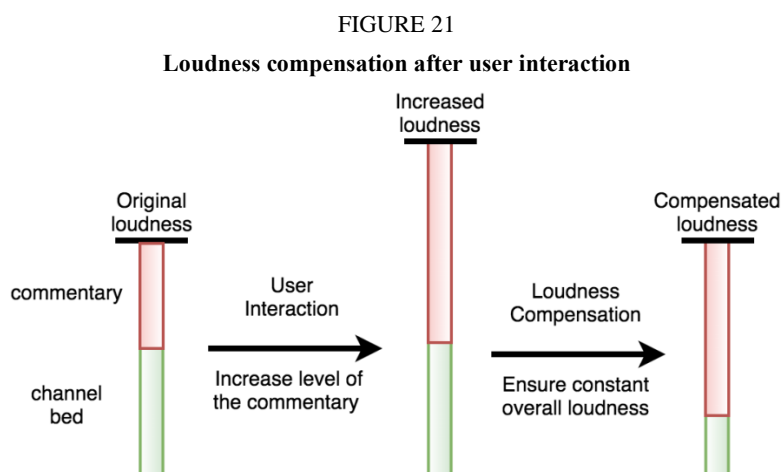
FIGURE 21

Loudness compensation after user interaction

Original loudness

commentary

channel bed

User Interaction

Increase level of the commentary

Increased loudness

Loudness Compensation

Ensure constant overall loudness

Compensated loudness